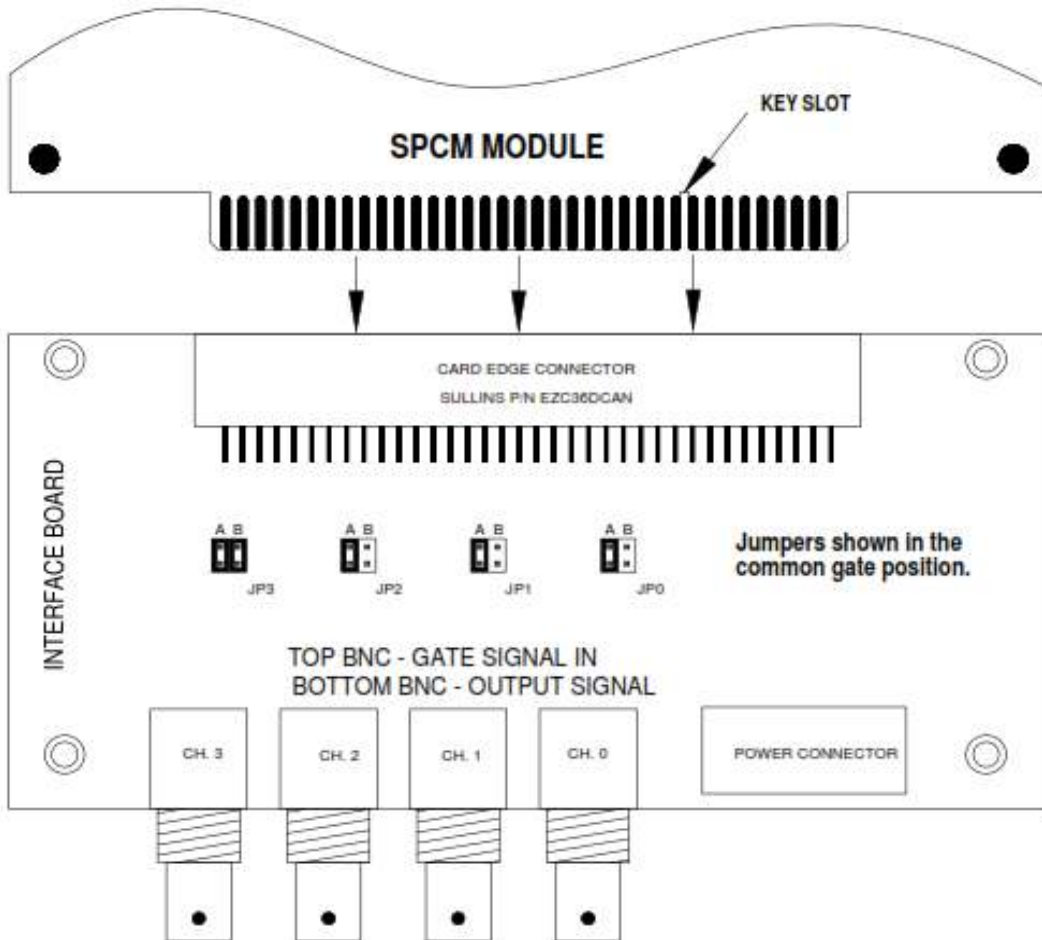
KEY SLOT

SPCM MODULE

CARD EDGE CONNECTOR

SULLINS P/N EZC36DCAN

INTERFACE BOARD

A B
JP3

A B
JP2

A B
JP1

A B
JP0

Jumpers shown in the common gate position.

TOP BNC - GATE SIGNAL IN
BOTTOM BNC - OUTPUT SIGNAL

CH. 3

CH. 2

CH. 1

CH. 0

POWER CONNECTOR